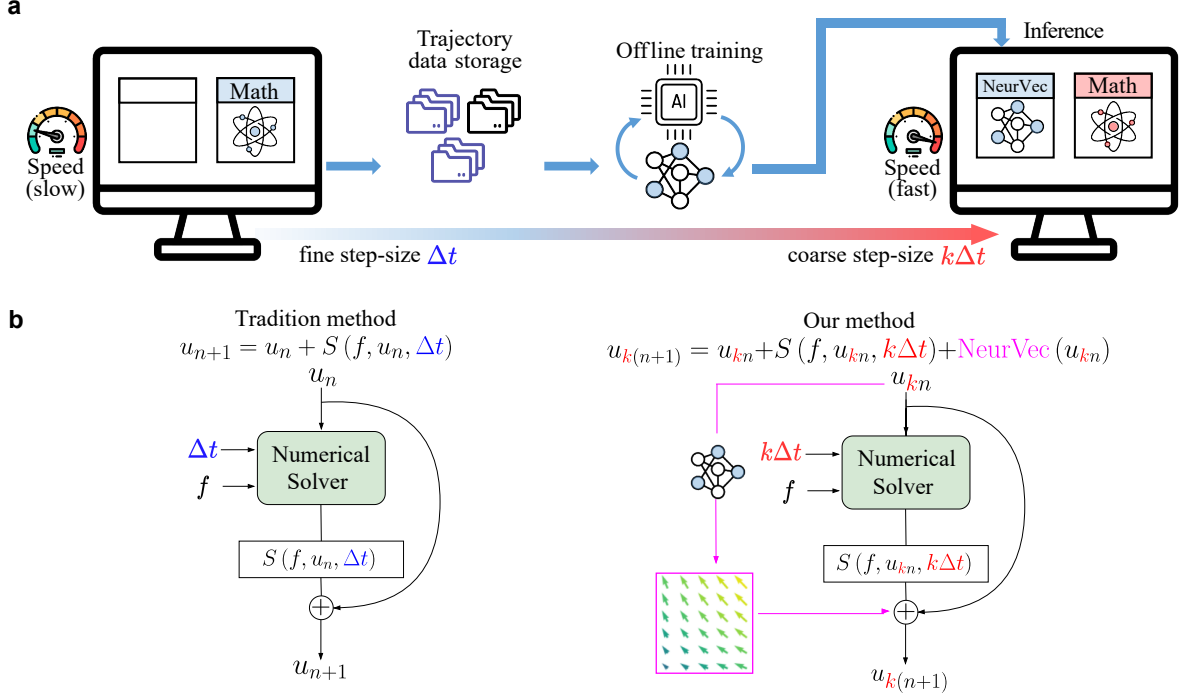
a

Math

Speed (slow)

Trajectory data storage

Offline training

AI

Inference

NeurVec

Math

Speed (fast)

fine step-size $\Delta t$

coarse step-size $k\Delta t$

b

Tradition method

$u_{n+1} = u_n + S(f, u_n, \Delta t)$

$u_n$

$\Delta t$

$f$

Numerical Solver

$S(f, u_n, \Delta t)$

$u_{n+1}$

Our method

$u_{k(n+1)} = u_{kn} + S(f, u_{kn}, k\Delta t) + \text{NeurVec}(u_{kn})$

$u_{kn}$

$k\Delta t$

$f$

Numerical Solver

$S(f, u_{kn}, k\Delta t)$

$u_{k(n+1)}$